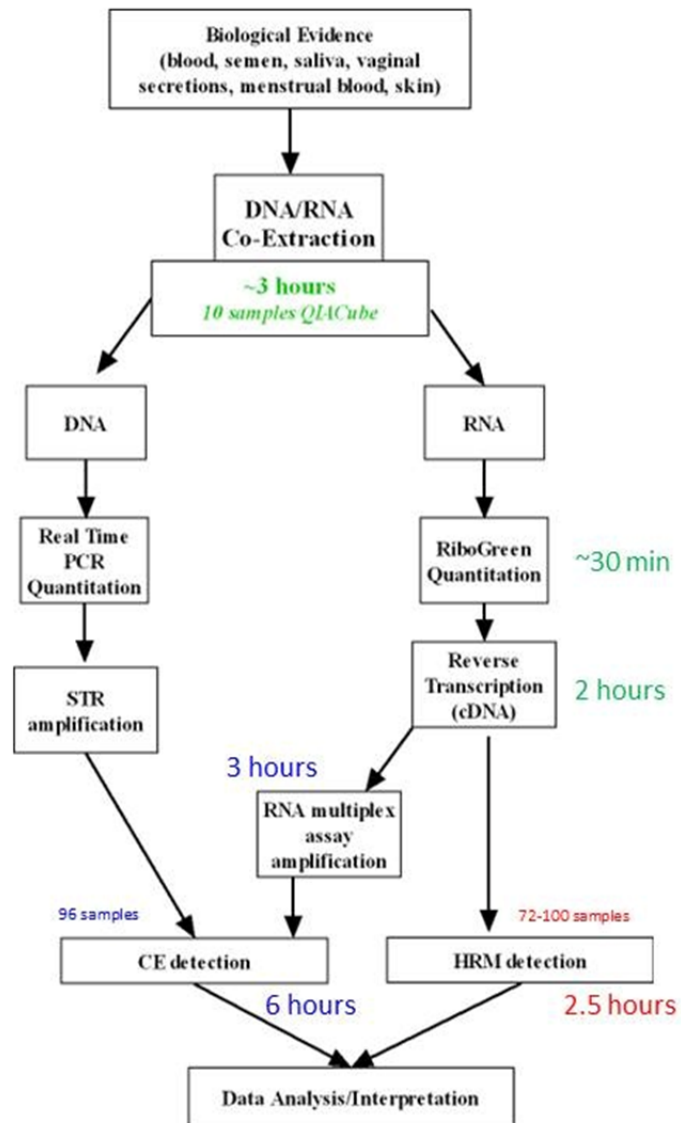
Biological Evidence
(blood, semen, saliva, vaginal secretions, menstrual blood, skin)

DNA/RNA
Co-Extraction

~3 hours
10 samples QIACube

DNA

Real Time
PCR
Quantitation

STR
amplification

RNA

RiboGreen
Quantitation

~30 min

Reverse
Transcription
(cDNA)

2 hours

3 hours

RNA multiplex
assay
amplification

96 samples

CE detection

6 hours

72-100 samples

HRM detection

2.5 hours

Data Analysis/Interpretation